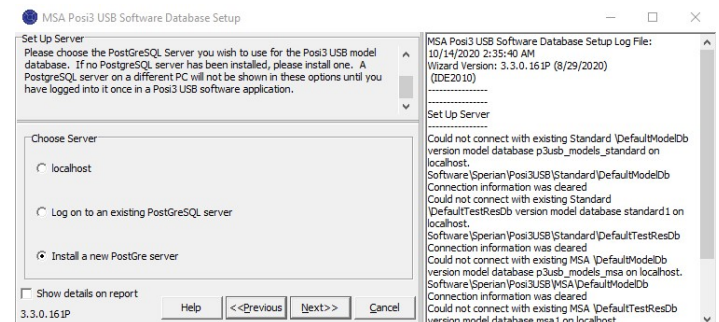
MSA Posi3 USB Software Database Setup

Set Up Server
Please choose the PostgreSQL Server you wish to use for the Posi3 USB model database. If no PostgreSQL server has been installed, please install one. A PostgreSQL server on a different PC will not be shown in these options until you have logged into it once in a Posi3 USB software application.

Choose Server

localhost

Log on to an existing PostGreSQL server

Install a new PostGre server

Show details on report

3.3.0.161P

Help

<<Previous

Next>>

Cancel

MSA Posi3 USB Software Database Setup Log File:
10/14/2020 2:35:40 AM
Wizard Version: 3.3.0.161P (8/29/2020)
(IDE2010)
----------------
----------------
Set Up Server
----------------
Could not connect with existing Standard \DefaultModelDb version model database p3usb_models_standard on localhost.
Software\Sperian\Posi3USB\Standard\DefaultModelDb
Connection information was cleared
Could not connect with existing Standard \DefaultTestResDb version model database standard1 on localhost.
Software\Sperian\Posi3USB\Standard\DefaultTestResDb
Connection information was cleared
Could not connect with existing MSA \DefaultModelDb version model database p3usb_models_msa on localhost.
Software\Sperian\Posi3USB\MSA\DefaultModelDb
Connection information was cleared
Could not connect with existing MSA \DefaultTestResDb version model database msa1 on localhost